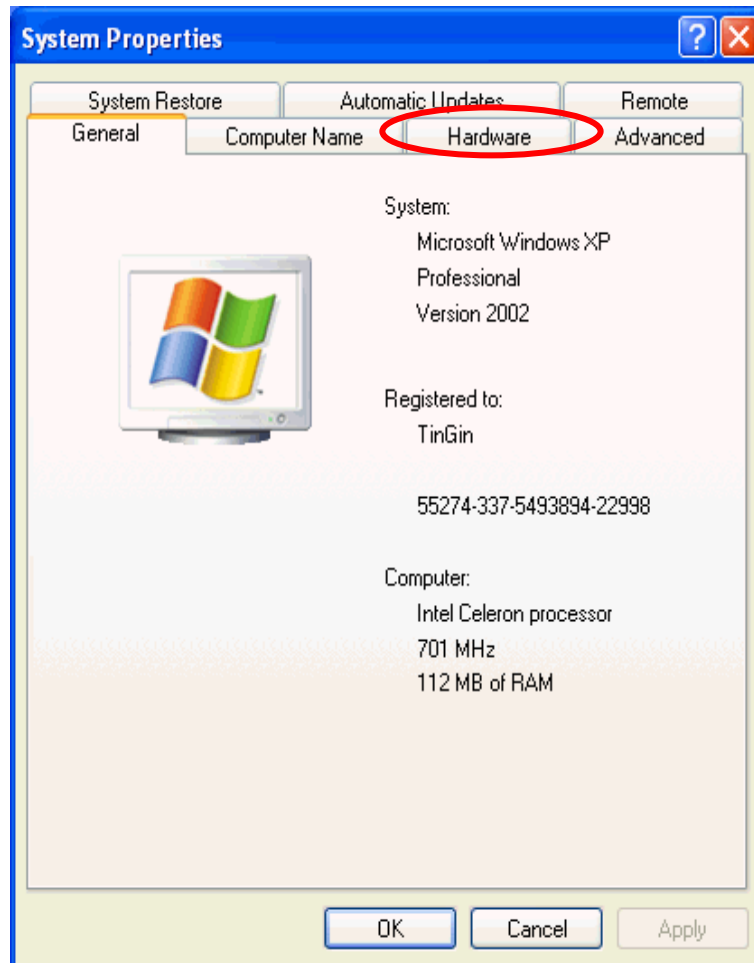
System Properties

System Restore | Automatic Updates | Remote
General | Computer Name | Hardware | Advanced

System:
Microsoft Windows XP
Professional
Version 2002

Registered to:
TinGin

55274-337-5493894-22998

Computer:
Intel Celeron processor
701 MHz
112 MB of RAM

OK | Cancel | Apply